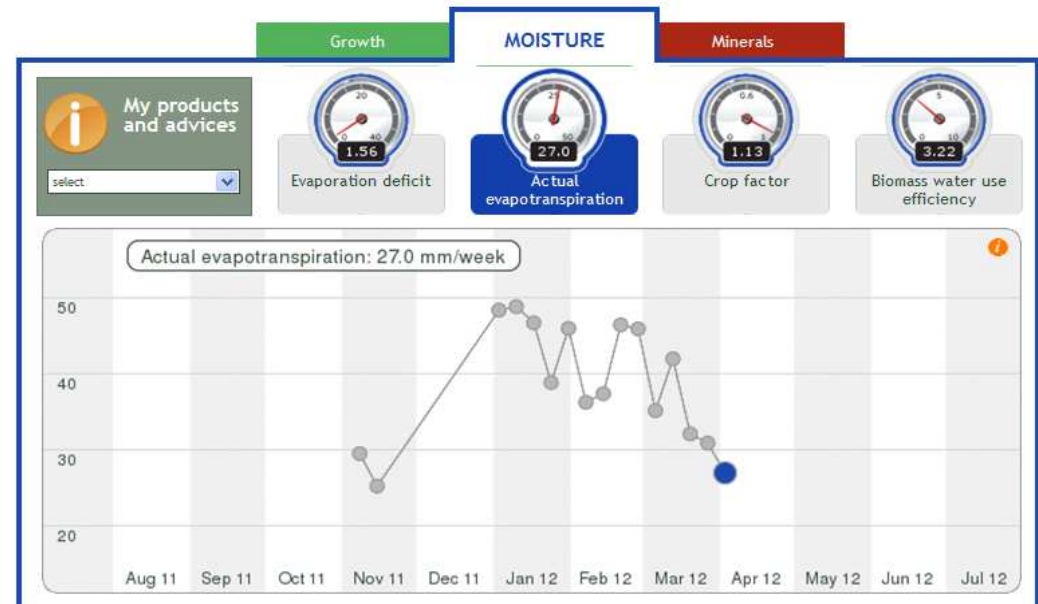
Growth

MOISTURE

Minerals

My products and advices

select

20
0 40
1.56
Evaporation deficit

25
0 50
27.0
Actual evapotranspiration

0.6
0 1
1.13
Crop factor

5
0 10
3.22
Biomass water use efficiency

Actual evapotranspiration: 27.0 mm/week

50
40
30
20

Aug 11 Sep 11 Oct 11 Nov 11 Dec 11 Jan 12 Feb 12 Mar 12 Apr 12 May 12 Jun 12 Jul 12